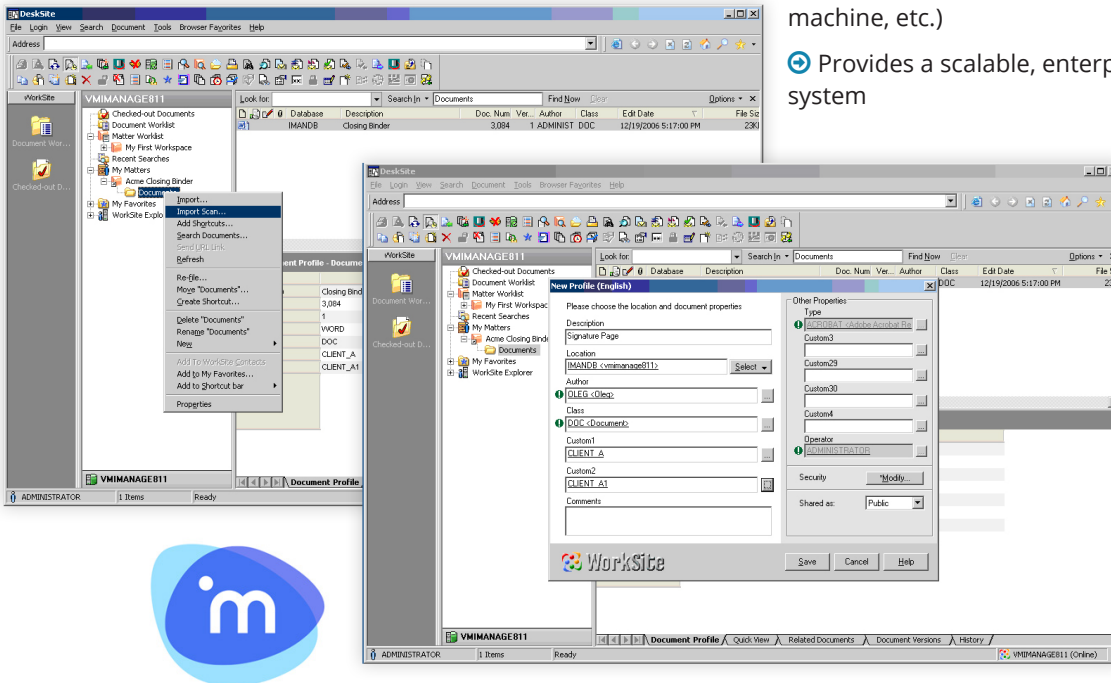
DeskSite
File Login View Search Document Tools Browser Favorites Help
Address
WorkSite
Document Wor...
Checked-out D...
VMIMANAGE811
Checked-out Documents
Document Worklist
Matter Worklist
My First Workspace
Recent Searches
My Matters
Acme Closing Binder
Documents
My Favorites
WorkSite Explor
Look for: Search In Documents Find Now Clear Options
Database Description Doc. Num Ver... Author Class Edit Date File Siz
IMANDB Closing Binder 3,084 1 ADMINIST DOC 12/19/2006 5:17:00 PM 23KI
Import...
Import Scan...
Add Shortcuts...
Search Documents...
Send URL Link
Refresh
Re-file...
Move "Documents"...
Create Shortcut...
Delete "Documents"
Rename "Documents"
New
Add To WorkSite Contacts
Add to My Favorites...
Add to Shortcut bar
Properties
Document Profile - Docume
Closing Bind
3,084
1
WORD
DOC
CLIENT_A
CLIENT_A1
VMIMANAGE811
Document Profile
ADMINISTRATOR 1 Items Ready

machine, etc.)

Provides a scalable, enterp system

DeskSite
File Login View Search Document Tools Browser Favorites Help
Address
WorkSite
Document Wor...
Checked-out D...
VMIMANAGE811
Checked-out Documents
Document Worklist
Matter Worklist
My First Workspace
Recent Searches
My Matters
Acme Closing Binder
Documents
My Favorites
WorkSite Explorer
Look for: Search In Documents Find Now Clear Options
Database Description Doc. Num Ver... Author Class Edit Date File S
DOC 12/19/2006 5:17:00 PM 23
New Profile (English)
Please choose the location and document properties
Description
Signature Page
Location
IMANDB <vmimanage811>
Select
Author
OLEG <Oleg>
Class
DOC <Document>
Custom1
CLIENT_A
Custom2
CLIENT_A1
Comments
Other Properties
Type
ACROBAT <Adobe Acrobat Re
Custom3
Custom29
Custom30
Custom4
Operator
ADMINISTRATOR
Security *Modify...
Shared as: Public
WorkSite
Save Cancel Help
VMIMANAGE811
Document Profile Quick View Related Documents Document Versions History
ADMINISTRATOR 1 Items Ready VMIMANAGE811 (Online)